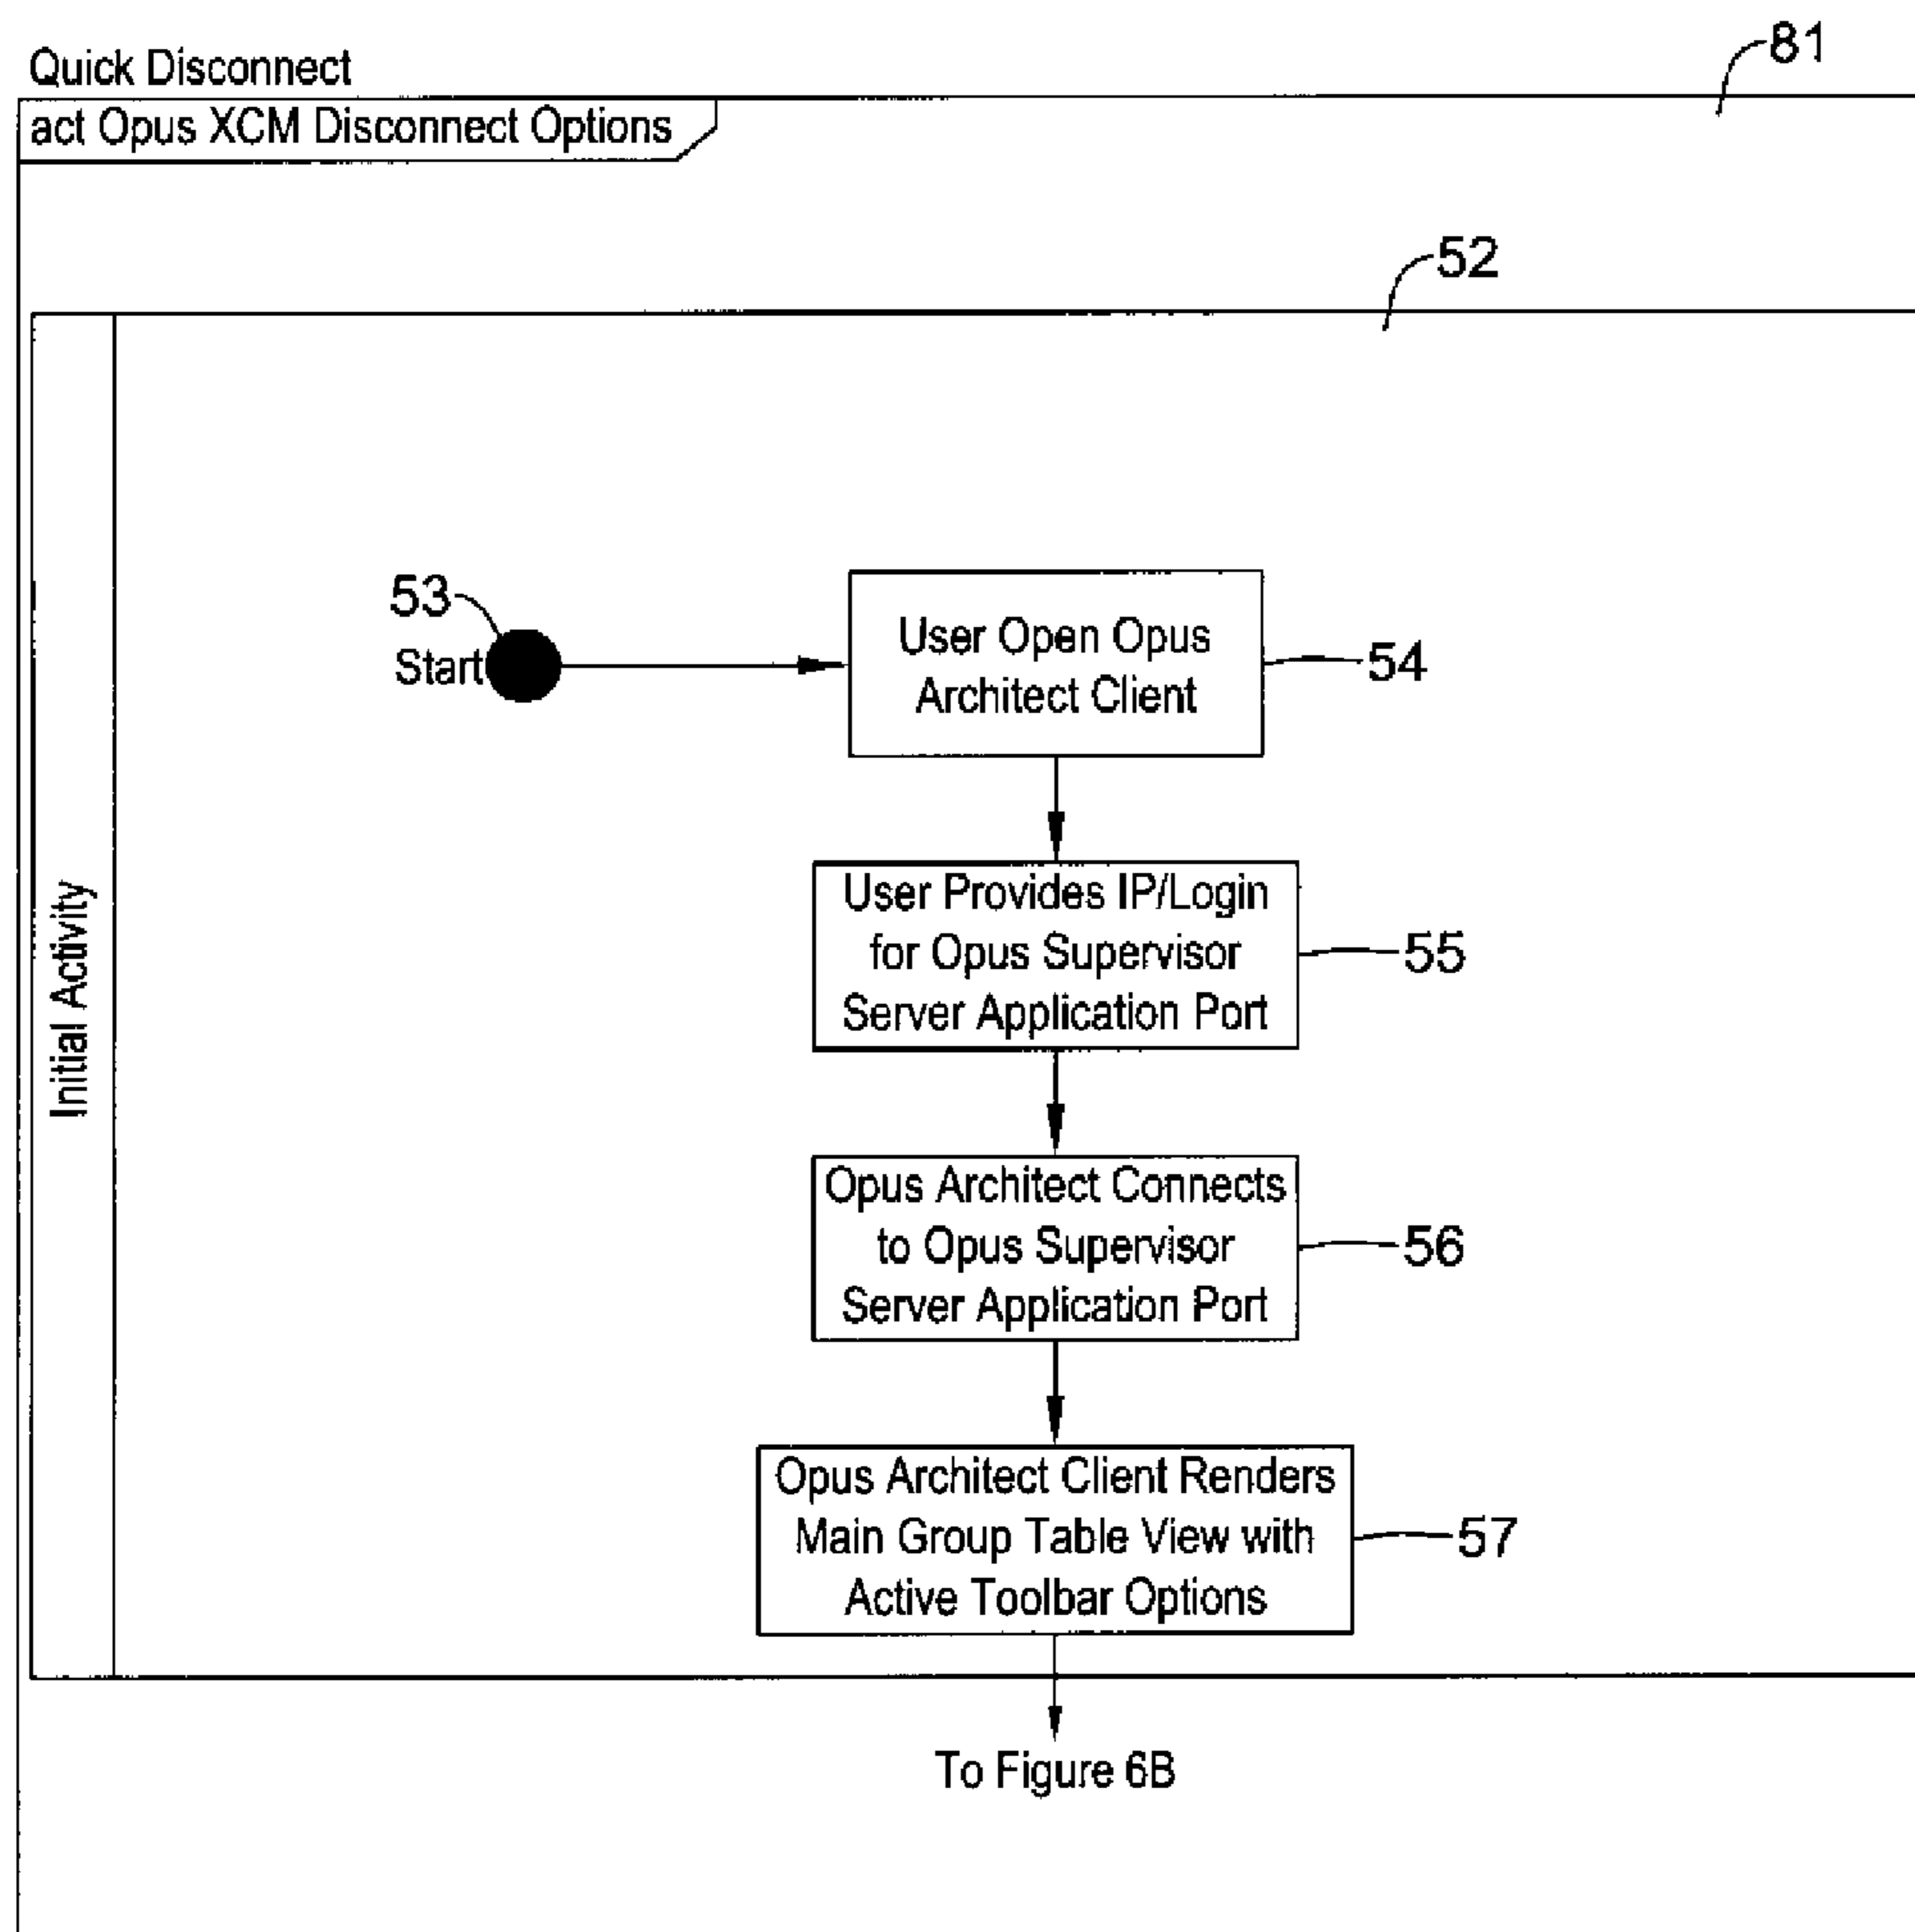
Quick Disconnect

81

act Opus XCM Disconnect Options

52

Initial Activity

53

Start

User Open Opus Architect Client

54

User Provides IP/Login for Opus Supervisor Server Application Port

55

Opus Architect Connects to Opus Supervisor Server Application Port

56

Opus Architect Client Renders Main Group Table View with Active Toolbar Options

57

To Figure 6B